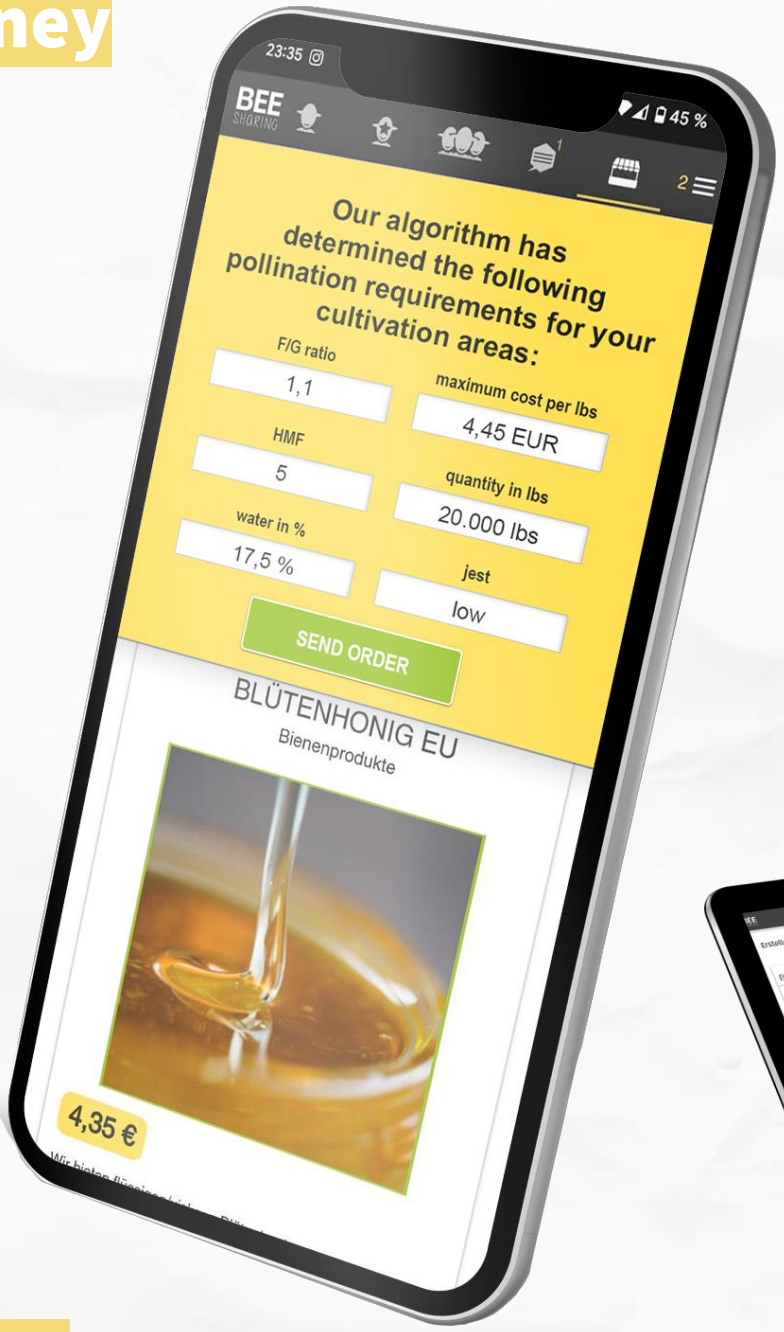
ney

23:35

45 %

BEE SHARING

1

2

Our algorithm has determined the following pollination requirements for your cultivation areas:

F/G ratio

1,1

maximum cost per lbs

4,45 EUR

HMF

5

quantity in lbs

20.000 lbs

water in %

17,5 %

jest

low

SEND ORDER

BLÜTENHONIG EU

Bienenprodukte

4,35 €

Wir bieten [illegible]

BEE

Erstell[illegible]